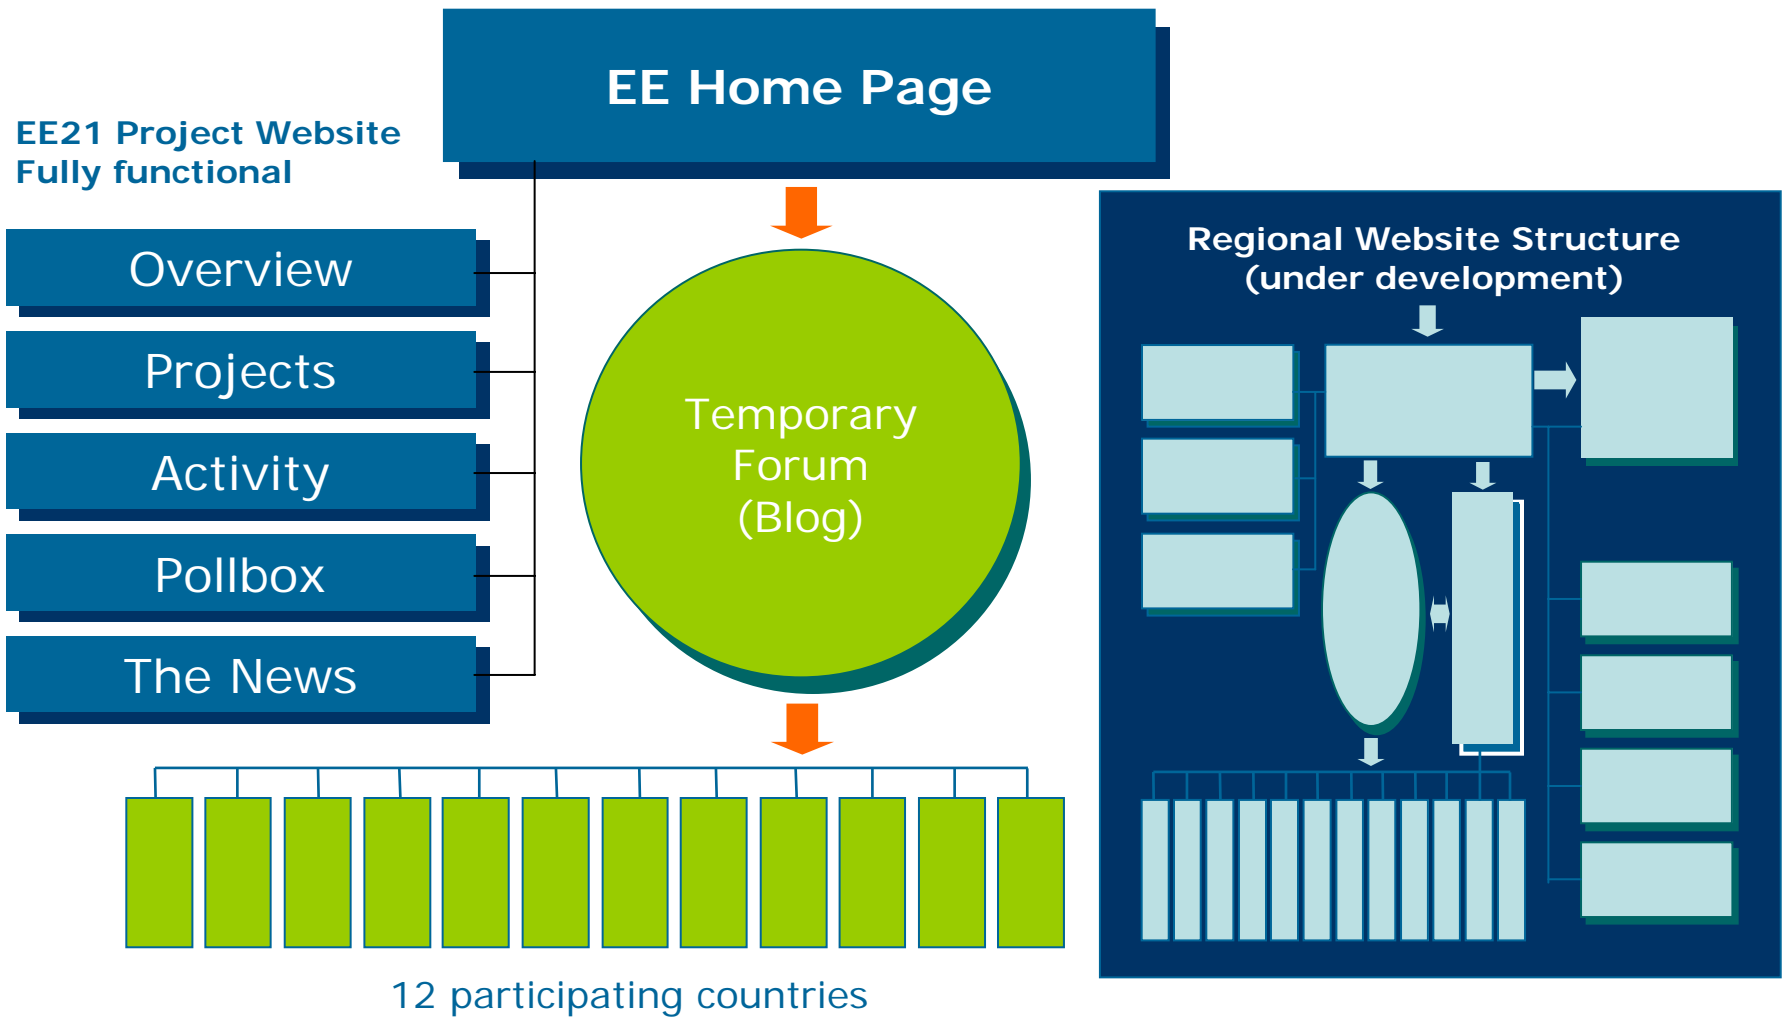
EE Home Page

EE21 Project Website
Fully functional

Overview

Projects

Activity

Pollbox

The News

Temporary Forum (Blog)

Regional Website Structure (under development)

12 participating countries